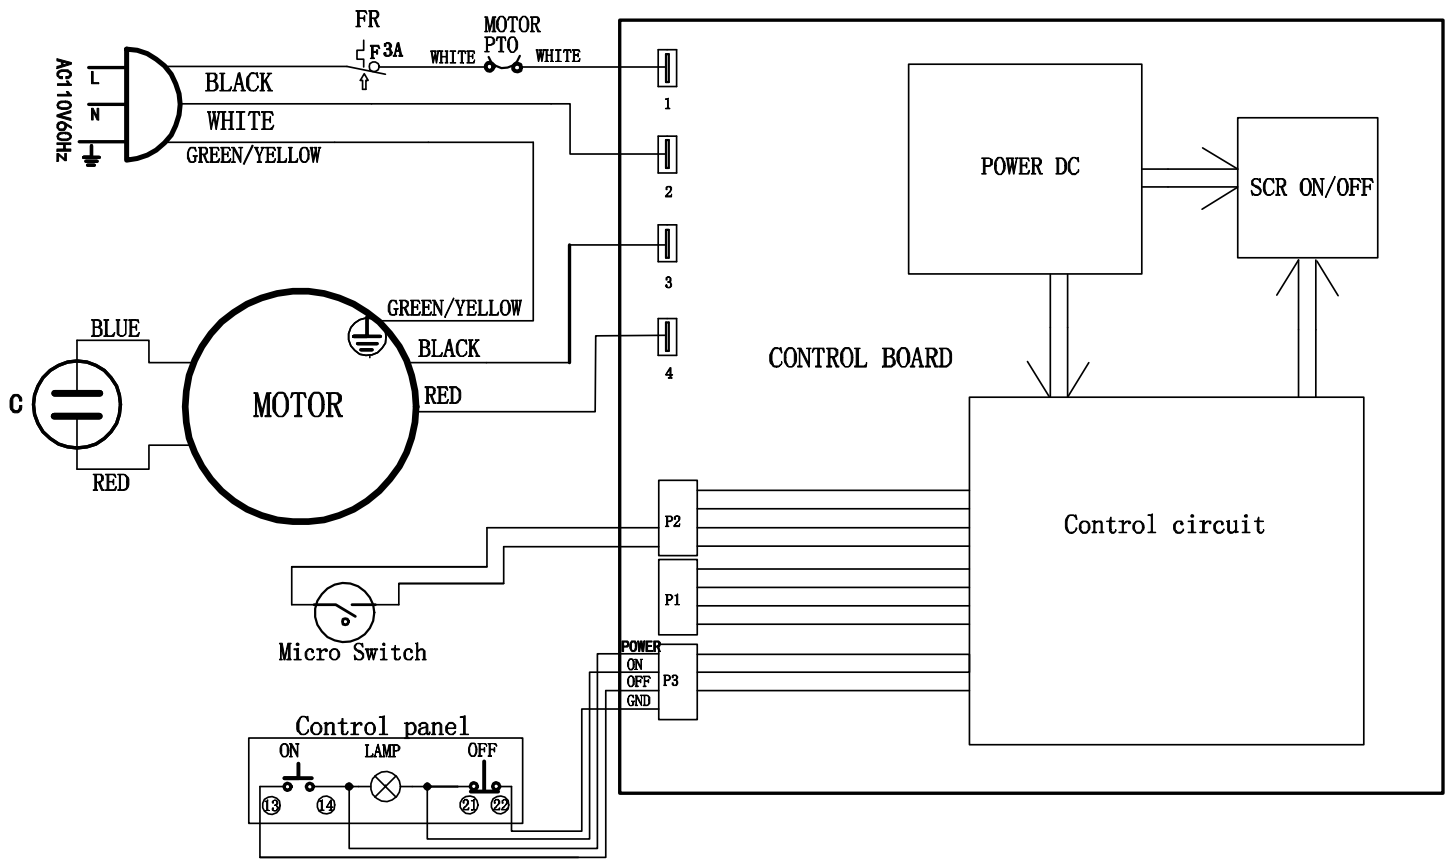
AC110V60Hz
L
N
FR
F 3A
MOTOR PTO
WHITE
WHITE
BLACK
WHITE
GREEN/YELLOW
1
2
3
4
POWER DC
SCR ON/OFF
GREEN/YELLOW
BLUE
BLACK
C
MOTOR
RED
RED
CONTROL BOARD
P2
P1
Control circuit
Micro Switch
POWER
ON
OFF
GND
P3
Control panel
ON
LAMP
OFF
13
14
21
22